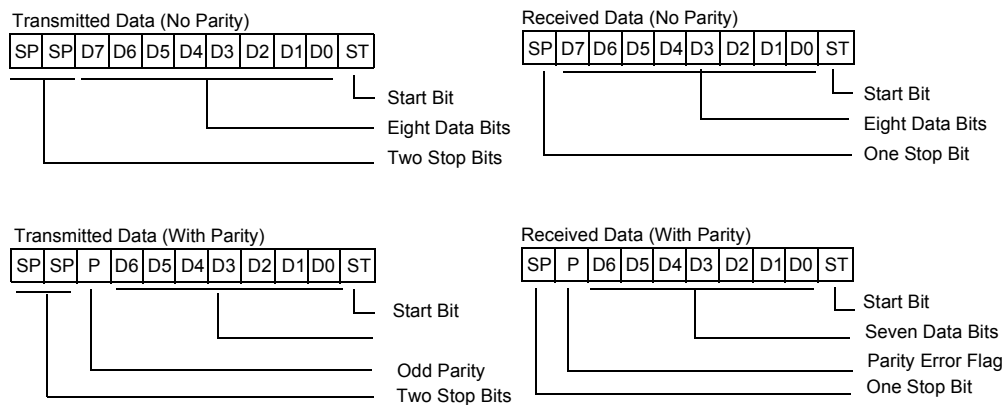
Transmitted Data (No Parity)

| SP | SP | D7 | D6 | D5 | D4 | D3 | D2 | D1 | D0 | ST |
|---|---|---|---|---|---|---|---|---|---|---|

Start Bit
Eight Data Bits
Two Stop Bits

Received Data (No Parity)

| SP | D7 | D6 | D5 | D4 | D3 | D2 | D1 | D0 | ST |
|---|---|---|---|---|---|---|---|---|---|

Start Bit
Eight Data Bits
One Stop Bit

Transmitted Data (With Parity)

| SP | SP | P | D6 | D5 | D4 | D3 | D2 | D1 | D0 | ST |
|---|---|---|---|---|---|---|---|---|---|---|

Start Bit
Odd Parity
Two Stop Bits

Received Data (With Parity)

| SP | P | D6 | D5 | D4 | D3 | D2 | D1 | D0 | ST |
|---|---|---|---|---|---|---|---|---|---|

Start Bit
Seven Data Bits
Parity Error Flag
One Stop Bit